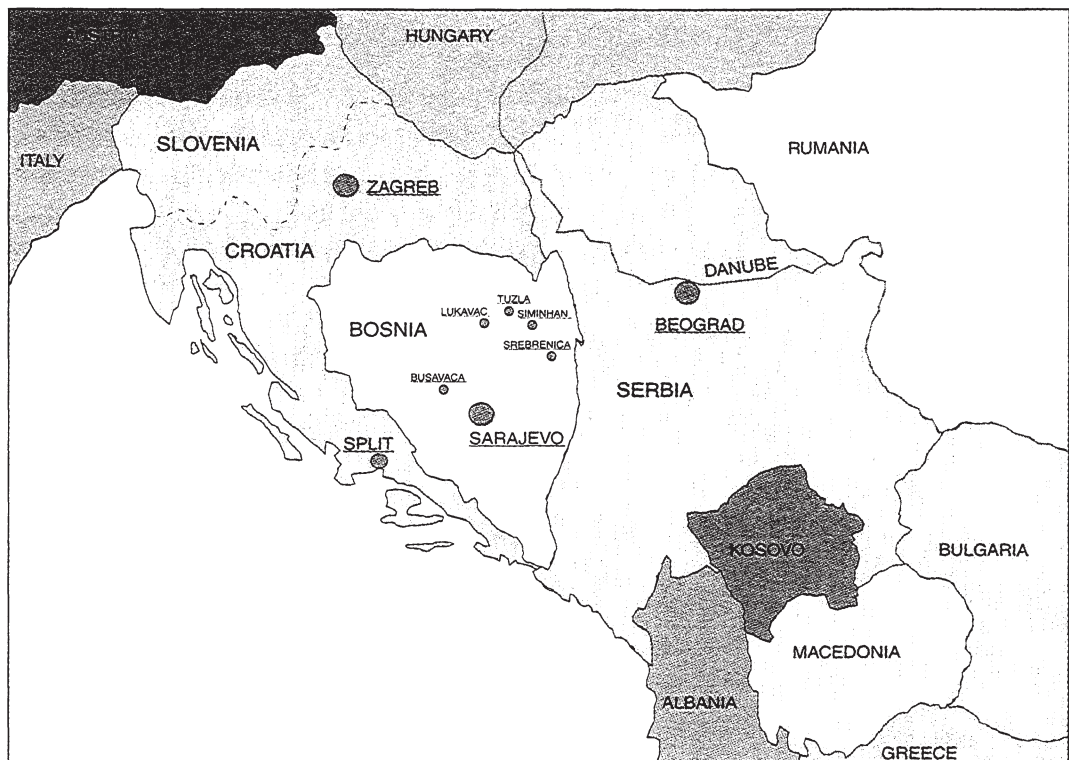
AUSTRIA

HUNGARY

ITALY

SLOVENIA

ZAGREB

RUMANIA

CROATIA

DANUBE

TUZLA

LUKAVAC

SIMINHAN

BOSNIA

BEOGRAD

SREBRENICA

BUSAVACA

SERBIA

SARAJEVO

SPLIT

KOSOVO

BULGARIA

MACEDONIA

ALBANIA

GREECE